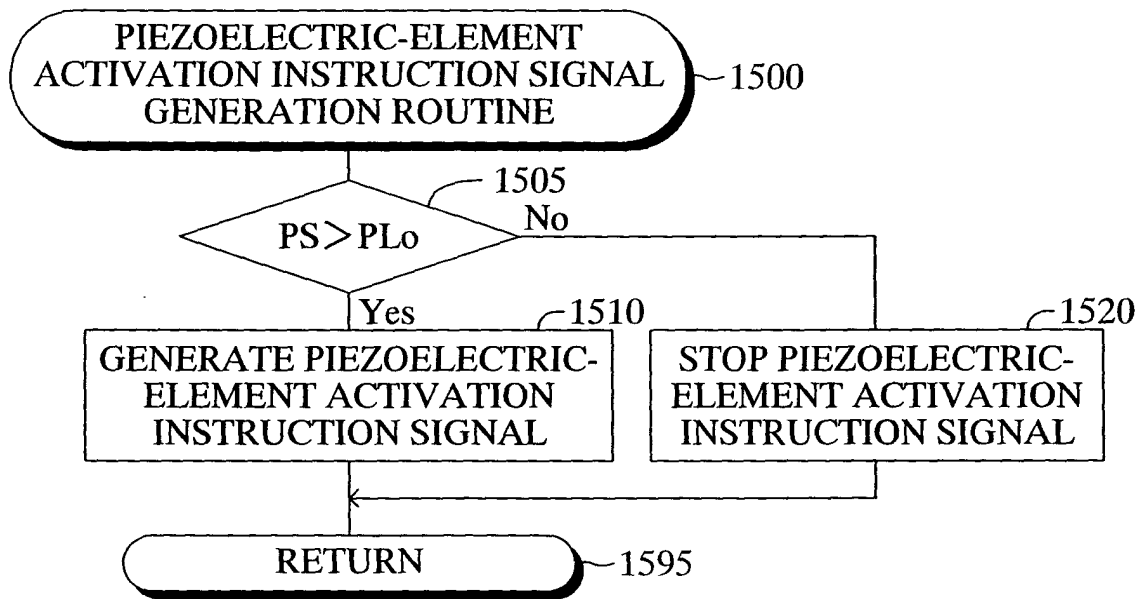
PIEZOELECTRIC-ELEMENT ACTIVATION INSTRUCTION SIGNAL GENERATION ROUTINE

1500

1505

PS > PLo

No

Yes

1510

1520

GENERATE PIEZOELECTRIC-ELEMENT ACTIVATION INSTRUCTION SIGNAL

STOP PIEZOELECTRIC-ELEMENT ACTIVATION INSTRUCTION SIGNAL

RETURN

1595